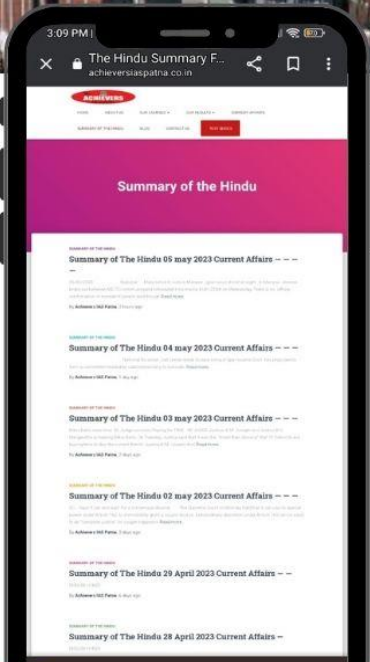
3:09 PM

The Hindu Summary F...
achieversiaspatna.co.in

ACHIEVERS

Summary of the Hindu

SUMMARY OF THE HINDU
Summary of The Hindu 05 may 2023 Current Affairs – – – –
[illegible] Read more
By Achievers IAS Patna

SUMMARY OF THE HINDU
Summary of The Hindu 04 may 2023 Current Affairs – – –
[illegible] Read more
By Achievers IAS Patna

SUMMARY OF THE HINDU
Summary of The Hindu 03 may 2023 Current Affairs – – –
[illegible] Read more
By Achievers IAS Patna

SUMMARY OF THE HINDU
Summary of The Hindu 02 may 2023 Current Affairs – – –
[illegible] Read more
By Achievers IAS Patna

SUMMARY OF THE HINDU
Summary of The Hindu 29 April 2023 Current Affairs – –
By Achievers IAS Patna

SUMMARY OF THE HINDU
Summary of The Hindu 28 April 2023 Current Affairs –